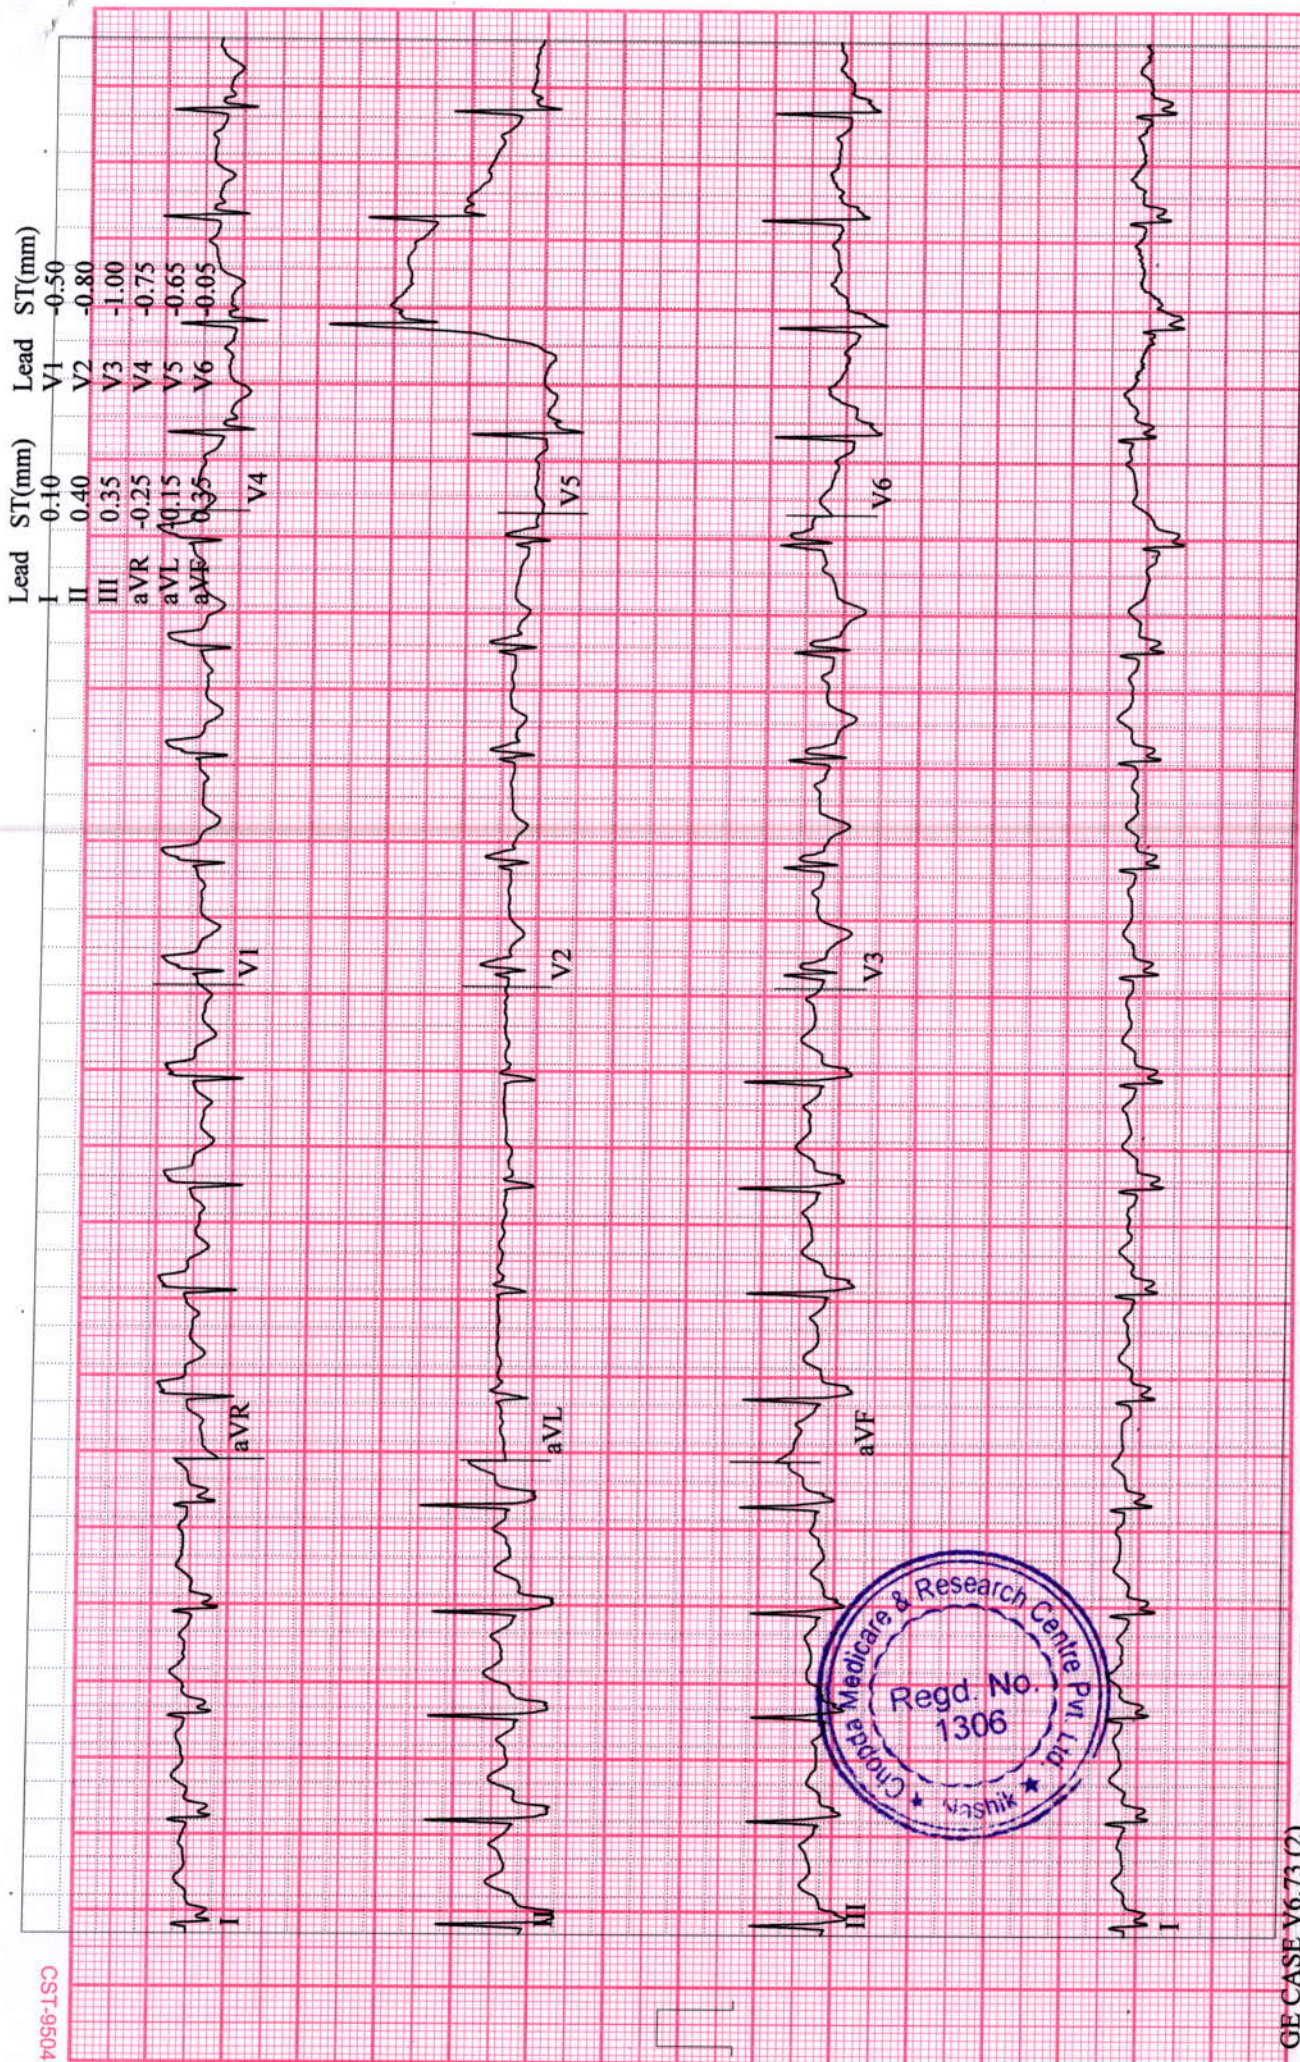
| Lead | ST(mm) | Lead | ST(mm) |
|---|---|---|---|
| I | 0.10 | V1 | -0.50 |
| II | 0.40 | V2 | -0.80 |
| III | 0.35 | V3 | -1.00 |
| aVR | -0.25 | V4 | -0.75 |
| aVL | -0.15 | V5 | -0.65 |
| aVF | 0.35 | V6 | -0.05 |

I
aVR
V1
V4

II
aVL
V2
V5

III
aVF
V3
V6

I

Chopda Medicare & Research Centre Pvt. Ltd.
Regd. No.
1306
Nashik

CST-9504
GE CASE V6.73 (2)